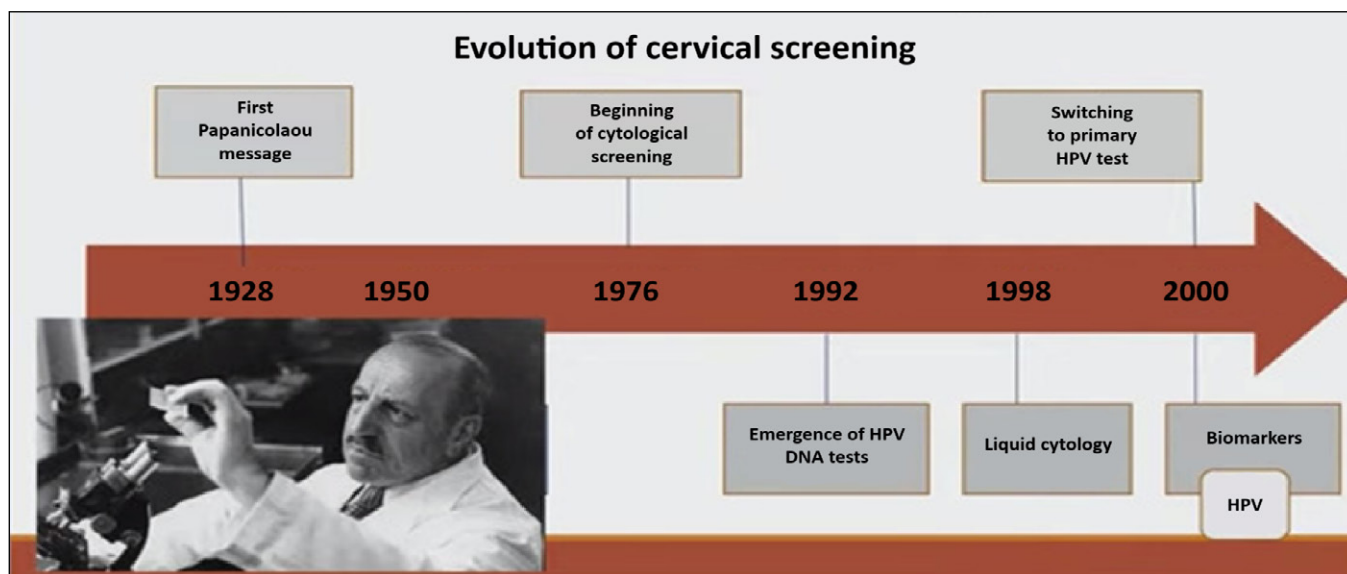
Evolution of cervical screening

First Papanicolaou message

Beginning of cytological screening

Switching to primary HPV test

1928 1950 1976 1992 1998 2000

Emergence of HPV DNA tests

Liquid cytology

Biomarkers

HPV